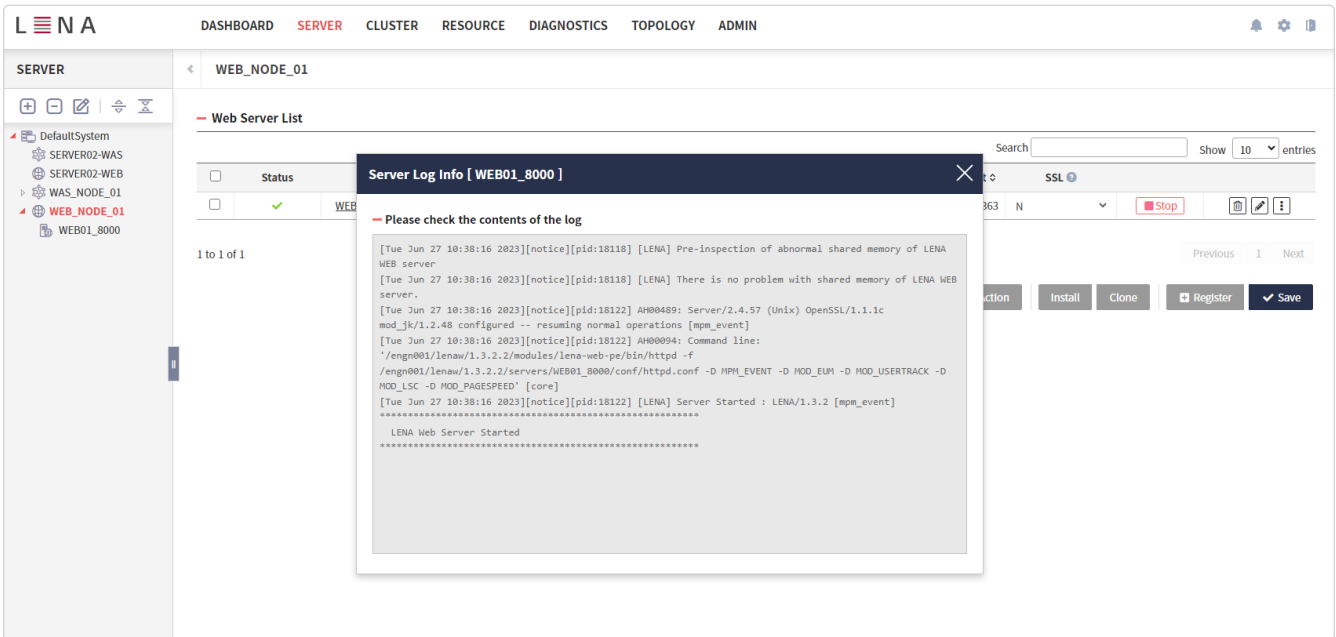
LENA

DASHBOARD SERVER CLUSTER RESOURCE DIAGNOSTICS TOPOLOGY ADMIN

SERVER

DefaultSystem
SERVER02-WAS
SERVER02-WEB
WAS_NODE_01
WEB_NODE_01
WEB01_8000

WEB_NODE_01

Web Server List

Search

Show 10 entries

Status

WEB

t

SSL

363 N

Stop

1 to 1 of 1

Previous 1 Next

ction Install Clone Register Save

Server Log Info [ WEB01_8000 ]

Please check the contents of the log

[Tue Jun 27 10:38:16 2023][notice][pid:18118] [LENA] Pre-inspection of abnormal shared memory of LENA WEB server
[Tue Jun 27 10:38:16 2023][notice][pid:18118] [LENA] There is no problem with shared memory of LENA WEB server.
[Tue Jun 27 10:38:16 2023][notice][pid:18122] AH00489: Server/2.4.57 (Unix) OpenSSL/1.1.1c mod_jk/1.2.48 configured -- resuming normal operations [mpm_event]
[Tue Jun 27 10:38:16 2023][notice][pid:18122] AH00094: Command line: '/engn001/lenaw/1.3.2.2/modules/lena-web-pe/bin/httpd -f /engn001/lenaw/1.3.2.2/servers/WEB01_8000/conf/httpd.conf -D MPM_EVENT -D MOD_EUM -D MOD_USERTRACK -D MOD_LSC -D MOD_PAGESPEED' [core]
[Tue Jun 27 10:38:16 2023][notice][pid:18122] [LENA] Server Started : LENA/1.3.2 [mpm_event]
************************************************************
LENA Web Server Started
************************************************************